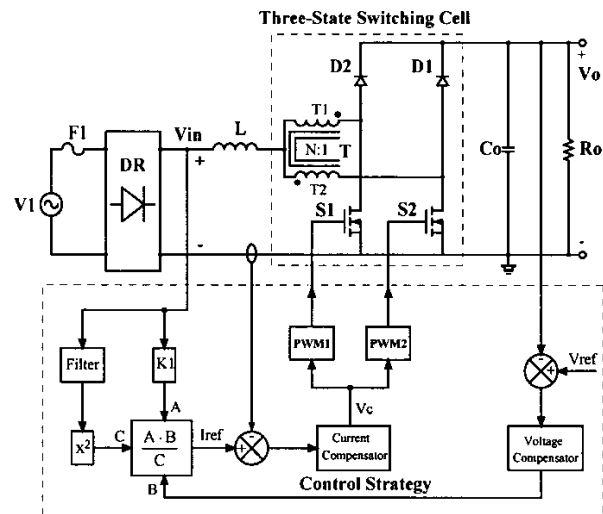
Three-State Switching Cell

D2

D1

Vo

+

T1

F1

Vin

L

DR

N:1

T

Co

Ro

V1

+

T2

S1

S2

-

-

PWM1

PWM2

Filter

K1

Vref

-

+

A

Vc

C

$\frac{A \cdot B}{C}$

Iref

$X^2$

+

-

Current Compensator

Voltage Compensator

B

Control Strategy